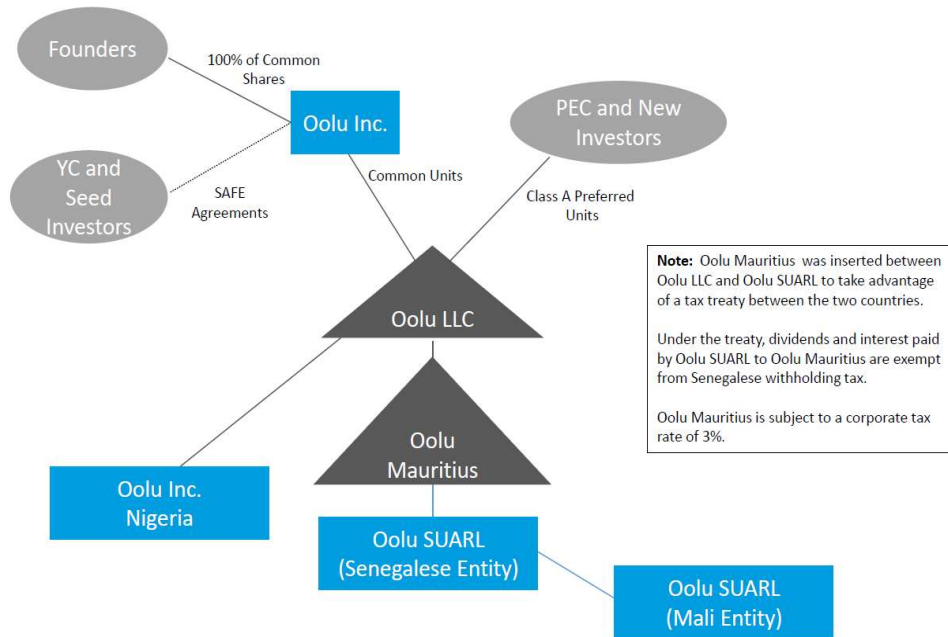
Founders

100% of Common Shares

Oolu Inc.

YC and Seed Investors

SAFE Agreements

Common Units

PEC and New Investors

Class A Preferred Units

Note: Oolu Mauritius was inserted between Oolu LLC and Oolu SUARL to take advantage of a tax treaty between the two countries.

Under the treaty, dividends and interest paid by Oolu SUARL to Oolu Mauritius are exempt from Senegalese withholding tax.

Oolu Mauritius is subject to a corporate tax rate of 3%.

Oolu LLC

Oolu Mauritius

Oolu Inc. Nigeria

Oolu SUARL (Senegalese Entity)

Oolu SUARL (Mali Entity)